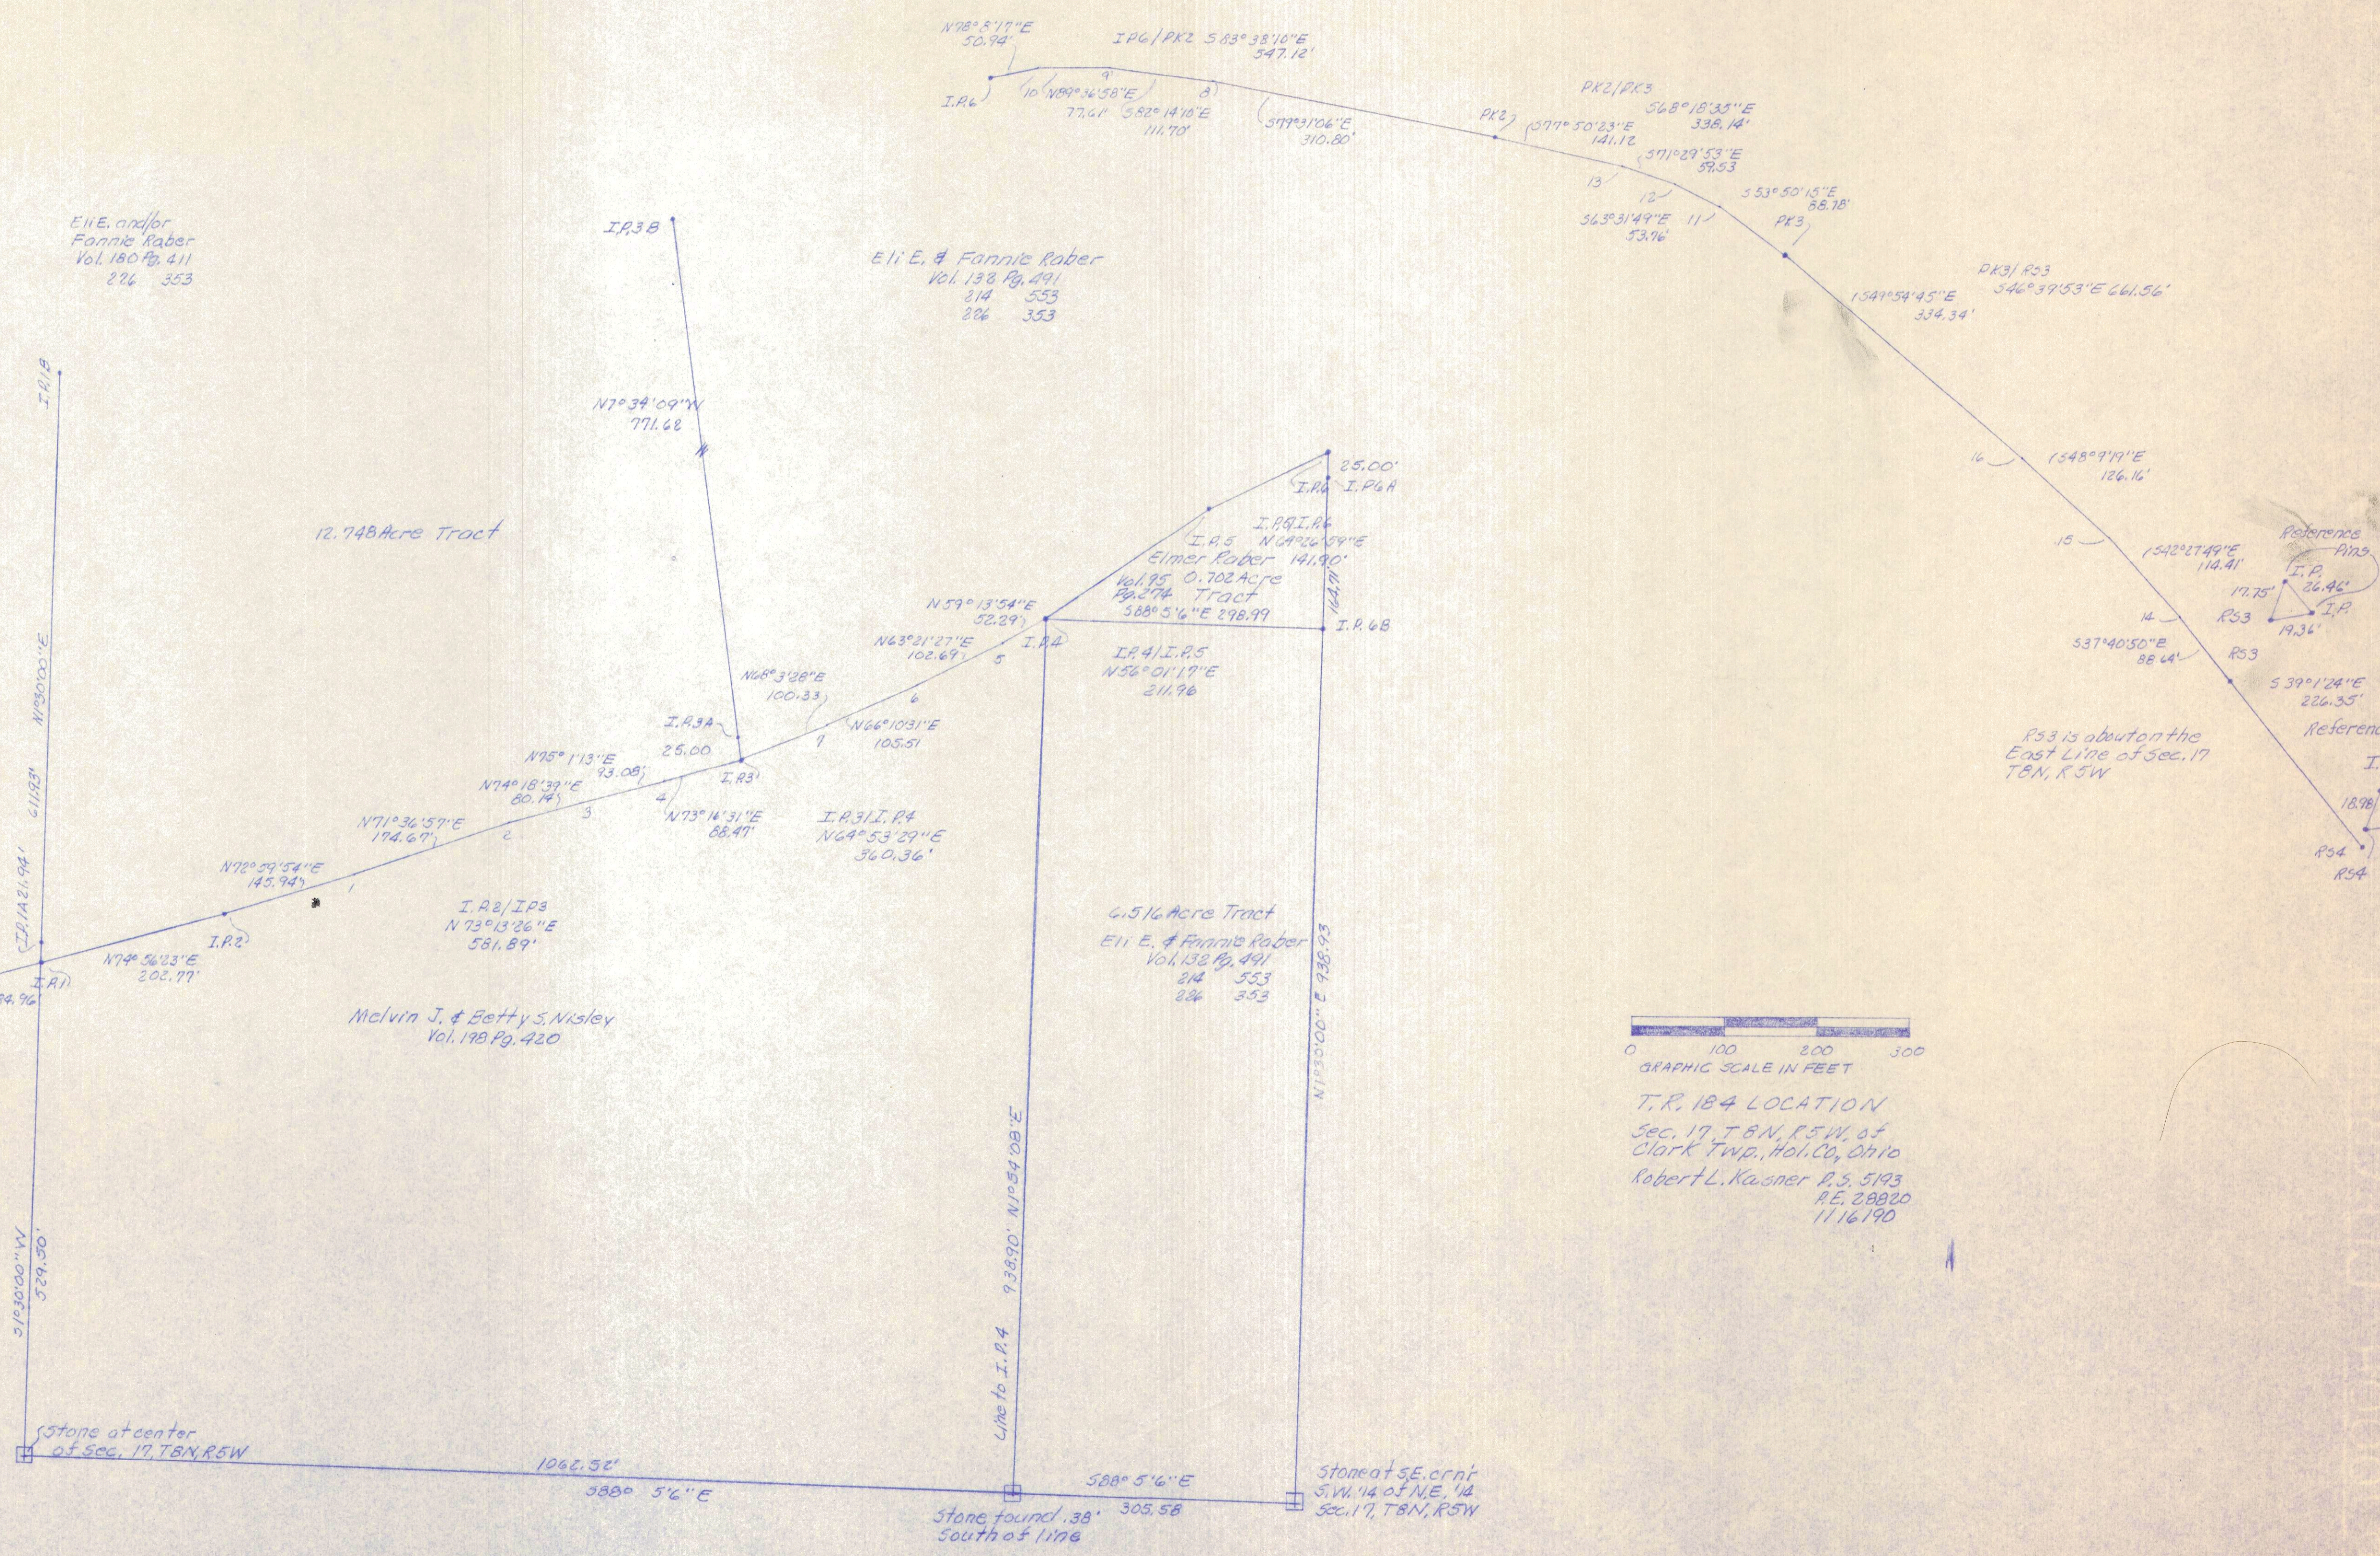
N78° 8'17"E
50.94

I.P.6/PK2 S 83° 38'10"E
547.12'

I.P.6
10 N89°36'58"E
9
77.61
8
S82° 14'16"E
111.70'

S77°31'06"E
310.80'

PK2

PK2/PK3
S68° 18'33"E
338.14'

S77° 50'23"E
141.12

S71°09'53"E
89.53

13
12
S63°31'49"E
53.96
11
S53° 50'15"E
88.18'
PK3

PK3/ R53
S46° 39'53"E 661.56'

S49° 54'45"E
334.34'

Eli E. and/or
Fannie Raber
Vol. 180 Pg. 411
276 353

I.P.3 B

Eli E. & Fannie Raber
Vol. 198 Pg. 491
214 553
276 353

I.P.8

N7° 34'09"W
771.68

12.748 Acre Tract

25.00'
I.P.6 I.P.6A

16
S48° 9'19"E
126.16'

15
S42°27'49"E
114.41

Reference
Pins

I.P.
17.75'
26.46'
I.P.
R53
19.36'

14
S37°40'50"E
88.44'
R53

S 39° 1'24"E
226.35'

Reference

R53 is about on the
East Line of Sec. 17
T8N, R5W

18.98
R54
R54

I.P.6/I.P.6
N 64°26'59"E
141.90'
I.P.5
Elmer Raber
Vol. 95 0.702 Acre
Pg. 274 Tract
S88° 5'6"E 298.99
I.P.6B
164.77

N 59° 13'54"E
52.29
I.P.4

N63°21'27"E
102.69
5

I.P.4/I.P.5
N56° 01'17"E
211.96

N68°3'28"E
100.33

6

I.P.3A
25.00
I.P.3
7
N66°10'31"E
105.51

N75° 1'13"E
43.08
N74° 18'39"E
80.14
4
3
N73° 16'31"E
88.47'

N71°36'57"E
174.67
2

I.P.3/I.P.4
N64° 53'29"E
360.36'

N72° 29'54"E
145.94
1

I.P.2
I.P.2/I.P.3
N 73° 13'26"E
581.89'

I.P.1
N74° 56'23"E
202.77'

I.P.1
I.P.1/I.P.3
N0°30'00"E
24.96

6.516 Acre Tract
Eli E. & Fannie Raber
Vol. 132 Pg. 491
214 553
226 353

Melvin J. & Betty S. Nisley
Vol. 198 Pg. 420

0 100 200 300
GRAPHIC SCALE IN FEET

T.R. 184 LOCATION
Sec. 17, T8N, R5W, of
Clark Twp., Hol. Co., Ohio
Robert L. Kaisner P.S. 5193
P.E. 28820
11/16/90

Line to I.P.4 938.90' N0°54'08"E

N0°30'00" E 938.93

S0°30'00"W
529.30'

Stone at center
of Sec. 17, T8N, R5W

1062.32'
S88° 5'6"E

S88° 5'6"E
305.58

Stone found .38'
South of line

Stone at S.E. cor. of
S.W. 1/4 of N.E. 1/4
Sec. 17, T8N, R5W